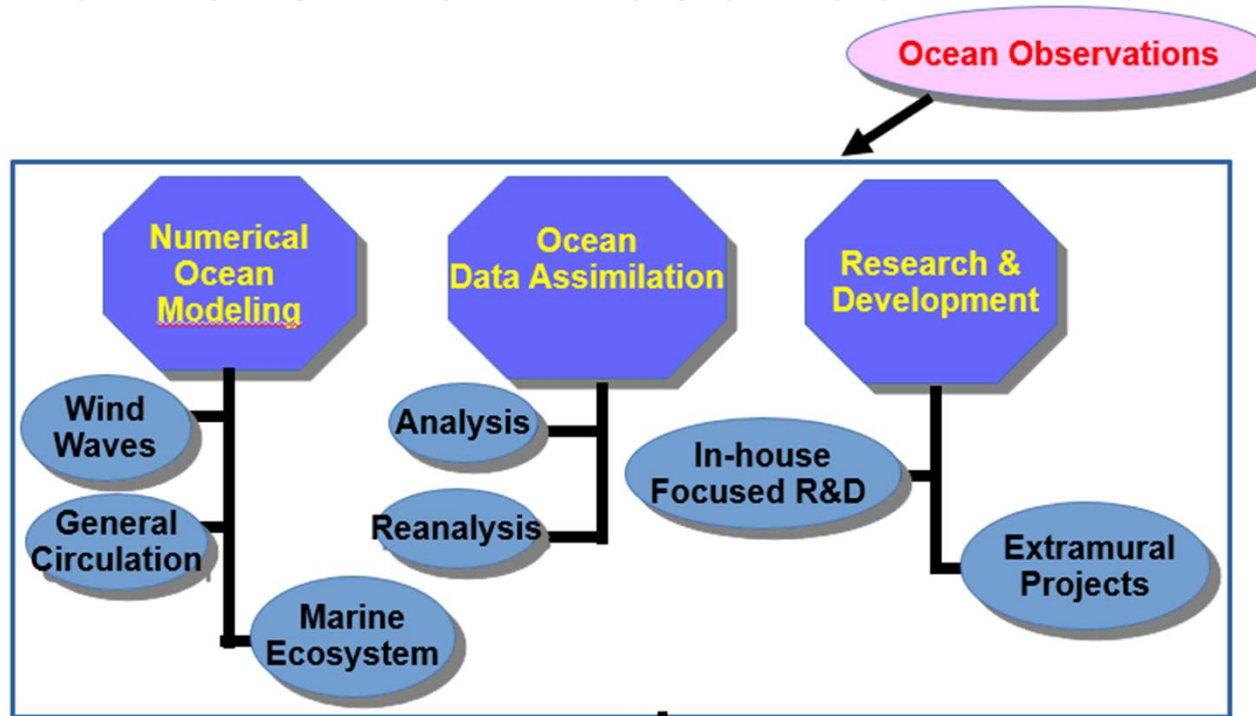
Ocean Observations

Numerical Ocean Modeling

Ocean Data Assimilation

Research & Development

Wind Waves

General Circulation

Marine Ecosystem

Analysis

Reanalysis

In-house Focused R&D

Extramural Projects